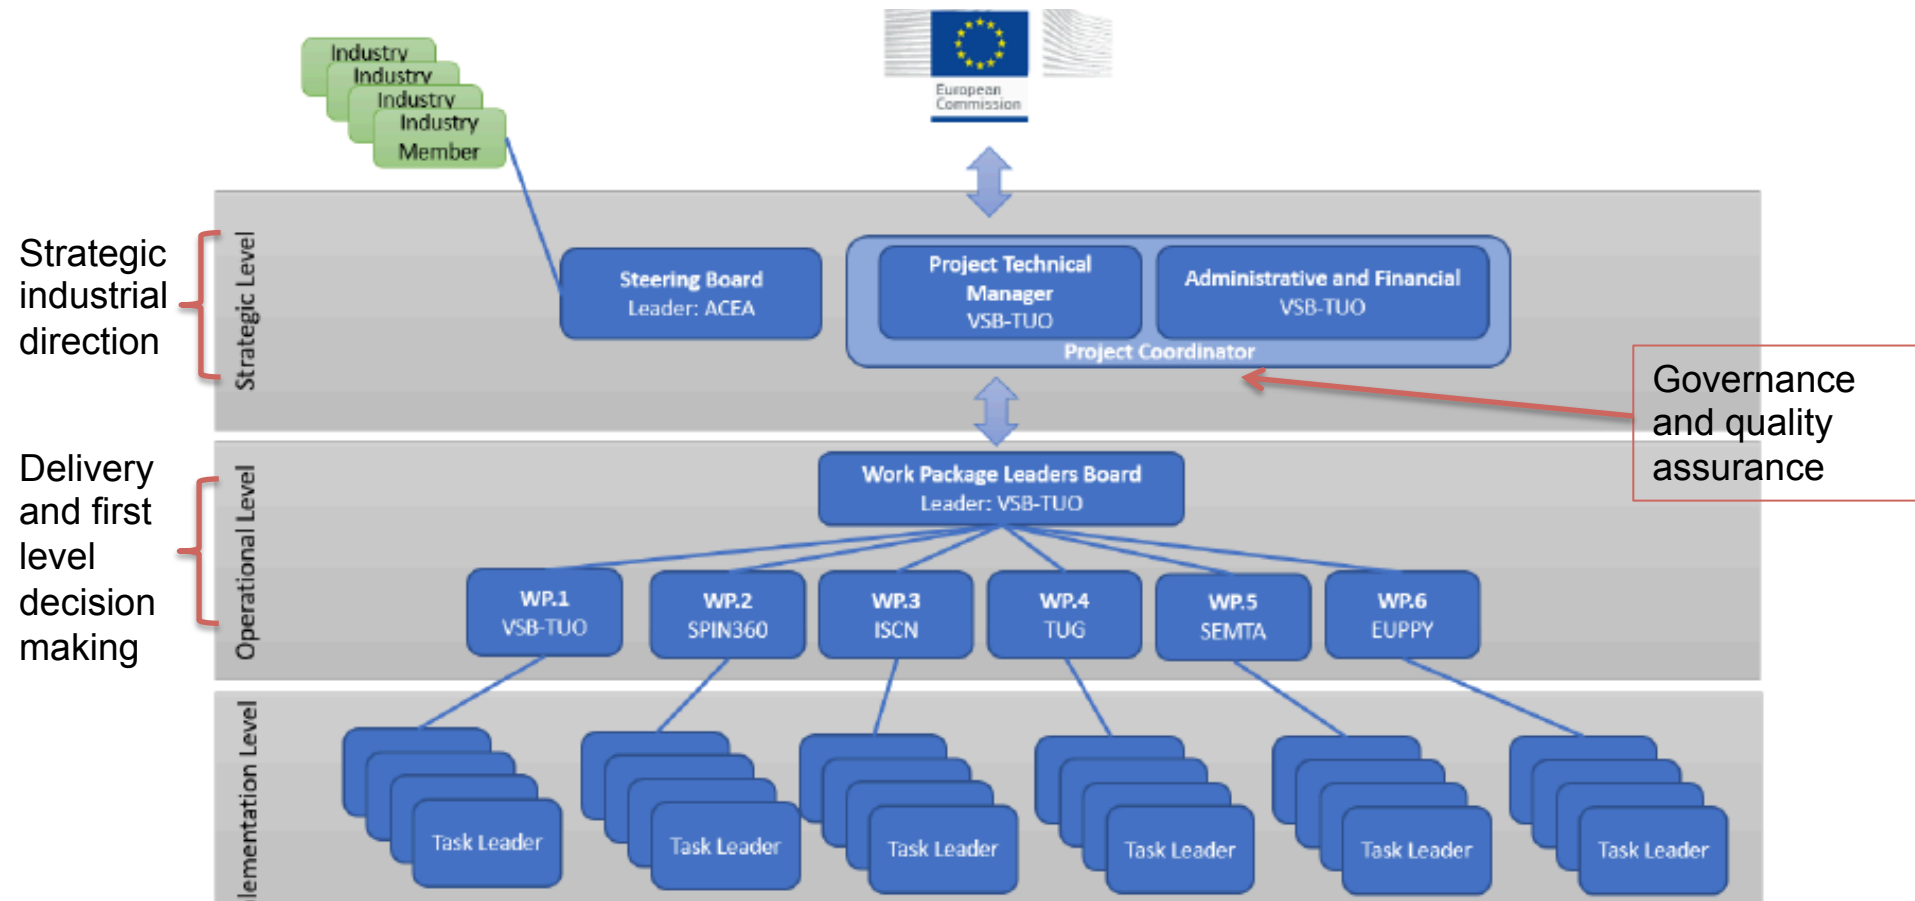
Industry
Industry
Industry
Industry
Member

European Commission

Strategic industrial direction

Strategic Level

Steering Board
Leader: ACEA

Project Technical Manager
VSB-TUO

Administrative and Financial
VSB-TUO

Project Coordinator

Governance and quality assurance

Delivery and first level decision making

Operational Level

Work Package Leaders Board
Leader: VSB-TUO

WP.1
VSB-TUO

WP.2
SPIN360

WP.3
ISCN

WP.4
TUG

WP.5
SEMTA

WP.6
EUPPY

lementation Level

Task Leader

Task Leader

Task Leader

Task Leader

Task Leader

Task Leader